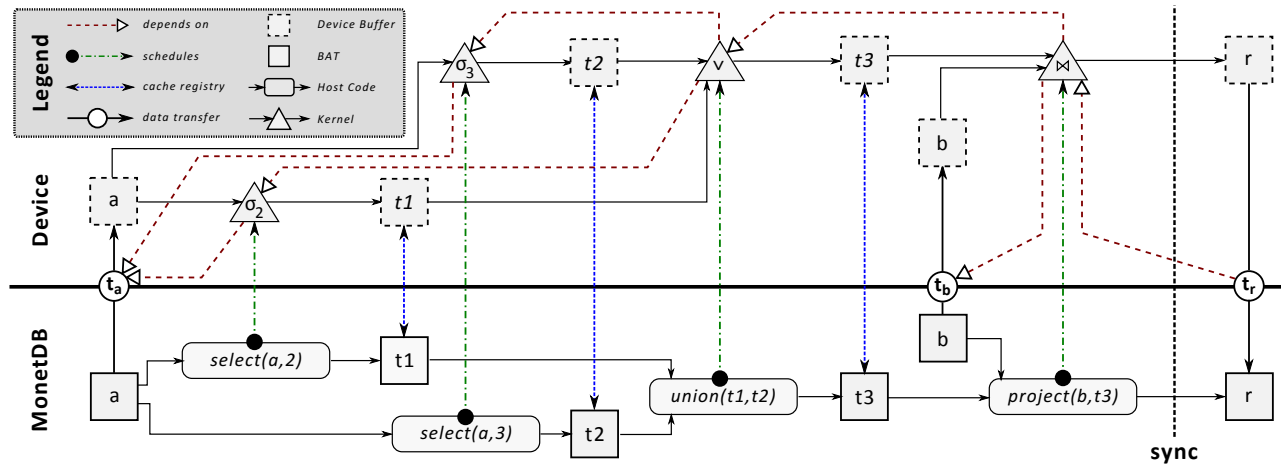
Legend
depends on
Device Buffer
schedules
BAT
cache registry
Host Code
data transfer
Kernel

Device
MonetDB

$\sigma_3$
t2
$\vee$
t3
$\bowtie$
r
b
a
$\sigma_2$
t1
$t_a$
$t_b$
$t_r$
b
select(a,2)
t1
a
union(t1,t2)
t3
project(b,t3)
r
select(a,3)
t2
sync